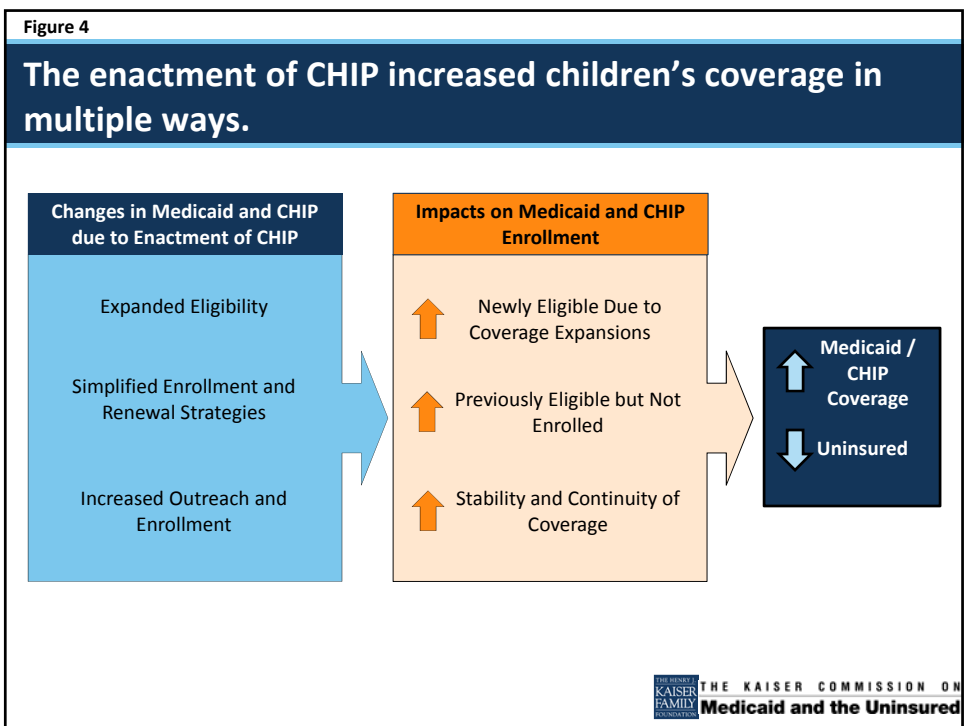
Figure 4

The enactment of CHIP increased children's coverage in multiple ways.

Changes in Medicaid and CHIP due to Enactment of CHIP

Expanded Eligibility

Simplified Enrollment and Renewal Strategies

Increased Outreach and Enrollment

Impacts on Medicaid and CHIP Enrollment

Newly Eligible Due to Coverage Expansions

Previously Eligible but Not Enrolled

Stability and Continuity of Coverage

Medicaid / CHIP Coverage

Uninsured

THE HENRY J. KAISER FAMILY FOUNDATION

THE KAISER COMMISSION ON Medicaid and the Uninsured